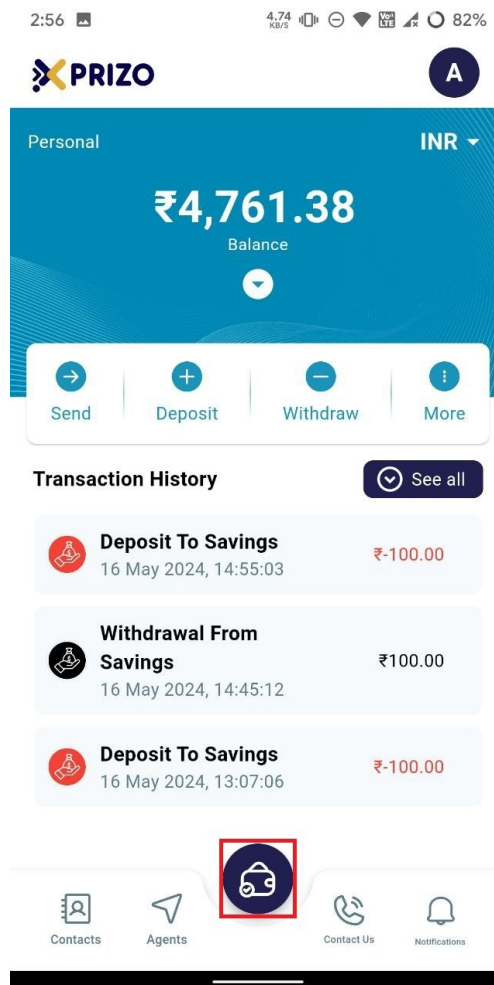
2:56 4.74 KB/S 82%

PRIZO

A

Personal

INR

₹4,761.38

Balance

Send

Deposit

Withdraw

More

Transaction History

See all

Deposit To Savings
16 May 2024, 14:55:03
₹-100.00

Withdrawal From Savings
16 May 2024, 14:45:12
₹100.00

Deposit To Savings
16 May 2024, 13:07:06
₹-100.00

Contacts

Agents

Contact Us

Notifications